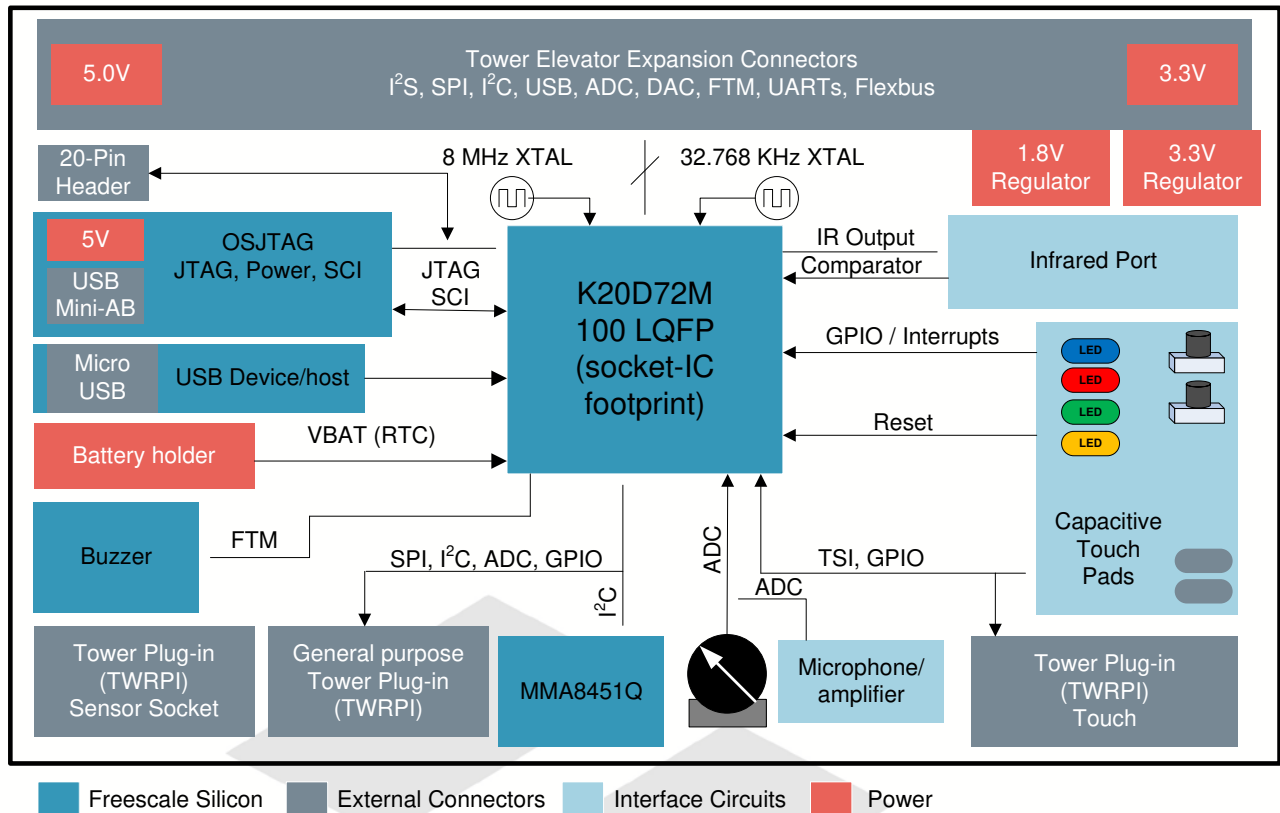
5.0V

Tower Elevator Expansion Connectors
$I^2S$, SPI, $I^2C$, USB, ADC, DAC, FTM, UARTs, Flexbus

3.3V

1.8V Regulator

3.3V Regulator

20-Pin Header

8 MHz XTAL

32.768 KHz XTAL

5V

USB Mini-AB

OSJTAG
JTAG, Power, SCI

JTAG SCI

K20D72M
100 LQFP
(socket-IC footprint)

IR Output

Comparator

Infrared Port

GPIO / Interrupts

Micro USB

USB Device/host

LED

LED

LED

LED

Reset

Battery holder

VBAT (RTC)

Buzzer

FTM

SPI, $I^2C$, ADC, GPIO

$I^2C$

ADC

ADC

TSI, GPIO

Capacitive Touch Pads

Tower Plug-in (TWRPI) Sensor Socket

General purpose Tower Plug-in (TWRPI)

MMA8451Q

Microphone/ amplifier

Tower Plug-in (TWRPI) Touch

Freescale Silicon

External Connectors

Interface Circuits

Power